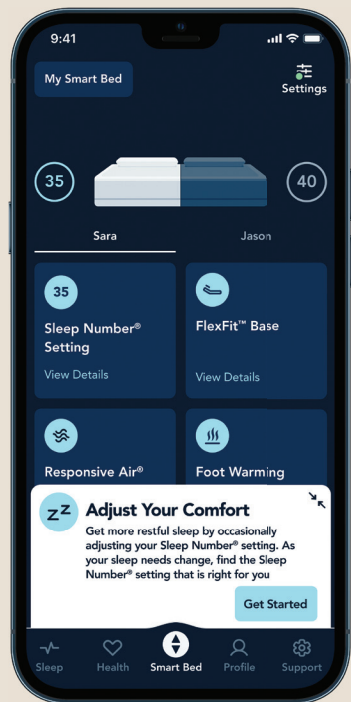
9:41

My Smart Bed

Settings

35

40

Sara

Jason

35

Sleep Number® Setting

View Details

FlexFit™ Base

View Details

Responsive Air®

Foot Warming

zz Adjust Your Comfort

Get more restful sleep by occasionally adjusting your Sleep Number® setting. As your sleep needs change, find the Sleep Number® setting that is right for you

Get Started

Sleep

Health

Smart Bed

Profile

Support